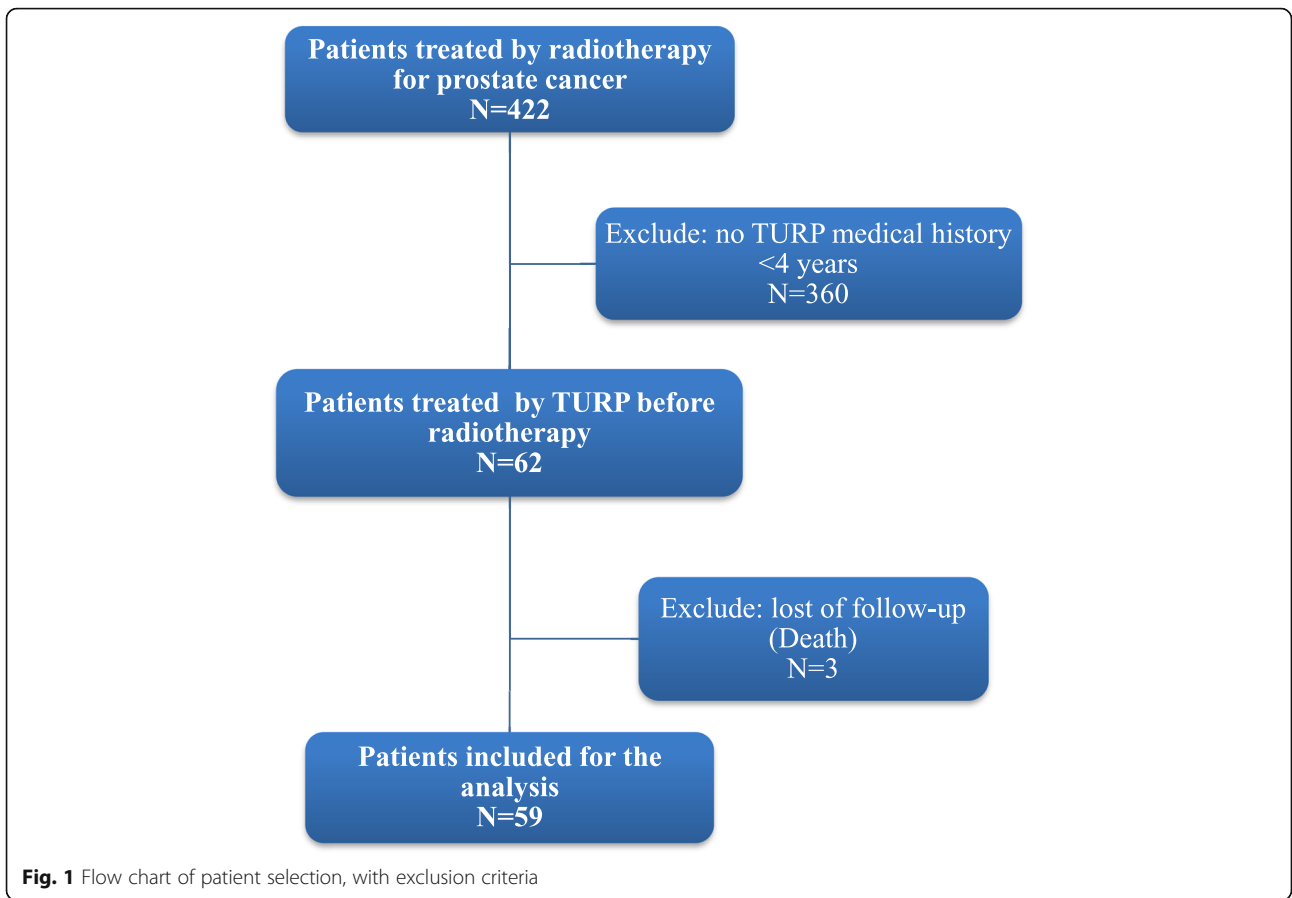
Patients treated by radiotherapy for prostate cancer
N=422

Exclude: no TURP medical history <4 years
N=360

Patients treated by TURP before radiotherapy
N=62

Exclude: lost of follow-up (Death)
N=3

Patients included for the analysis
N=59

**Fig. 1** Flow chart of patient selection, with exclusion criteria